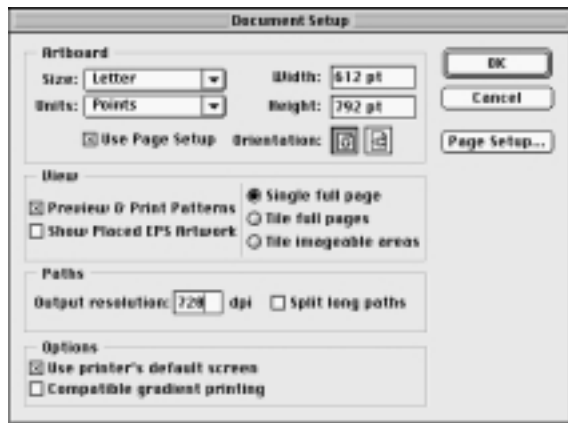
Document Setup

Artboard
Size: Letter
Units: Points
Width: 612 pt
Height: 792 pt
Use Page Setup
Orientation:

OK
Cancel
Page Setup...

View
Preview & Print Patterns
Show Placed EPS Artwork
Single full page
Tile full pages
Tile imageable areas

Paths
Output resolution: 720 dpi
Split long paths

Options
Use printer's default screen
Compatible gradient printing